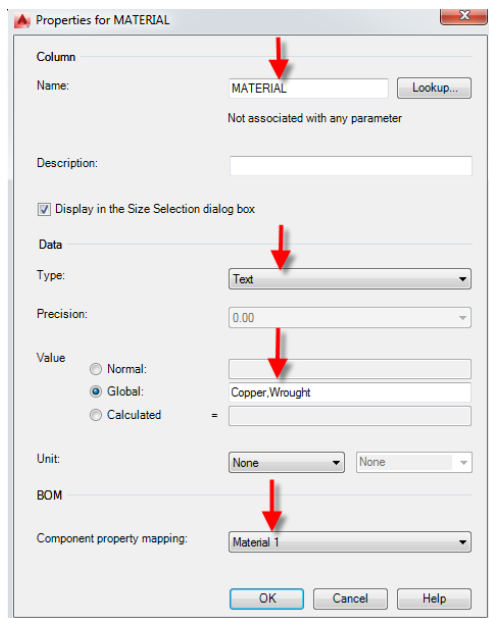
Properties for MATERIAL

Column

Name: MATERIAL Lookup...

Not associated with any parameter

Description:

Display in the Size Selection dialog box

Data

Type: Text

Precision: 0.00

Value

Normal:

Global: Copper,Wrought

Calculated =

Unit: None None

BOM

Component property mapping: Material 1

OK Cancel Help